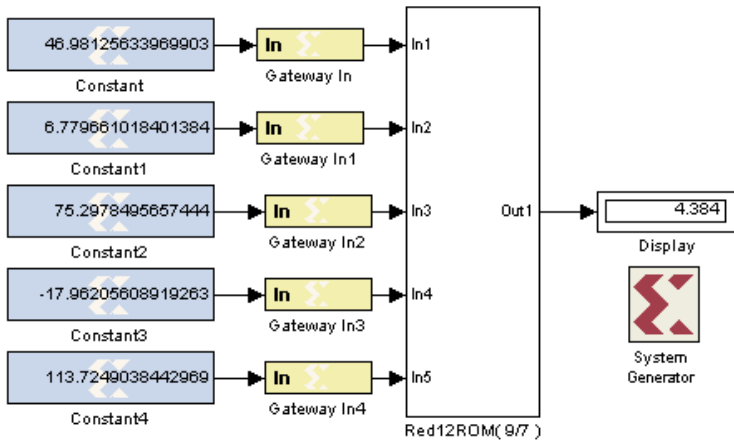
46.98125633969903
Constant

In
Gateway In

6.779661018401384
Constant1

In
Gateway In1

75.2978495657444
Constant2

In
Gateway In2

-17.96205608919263
Constant3

In
Gateway In3

113.7249038442969
Constant4

In
Gateway In4

In1
In2
In3
In4
In5
Out1
Red12ROM( 9/7 )

4.384
Display

System Generator